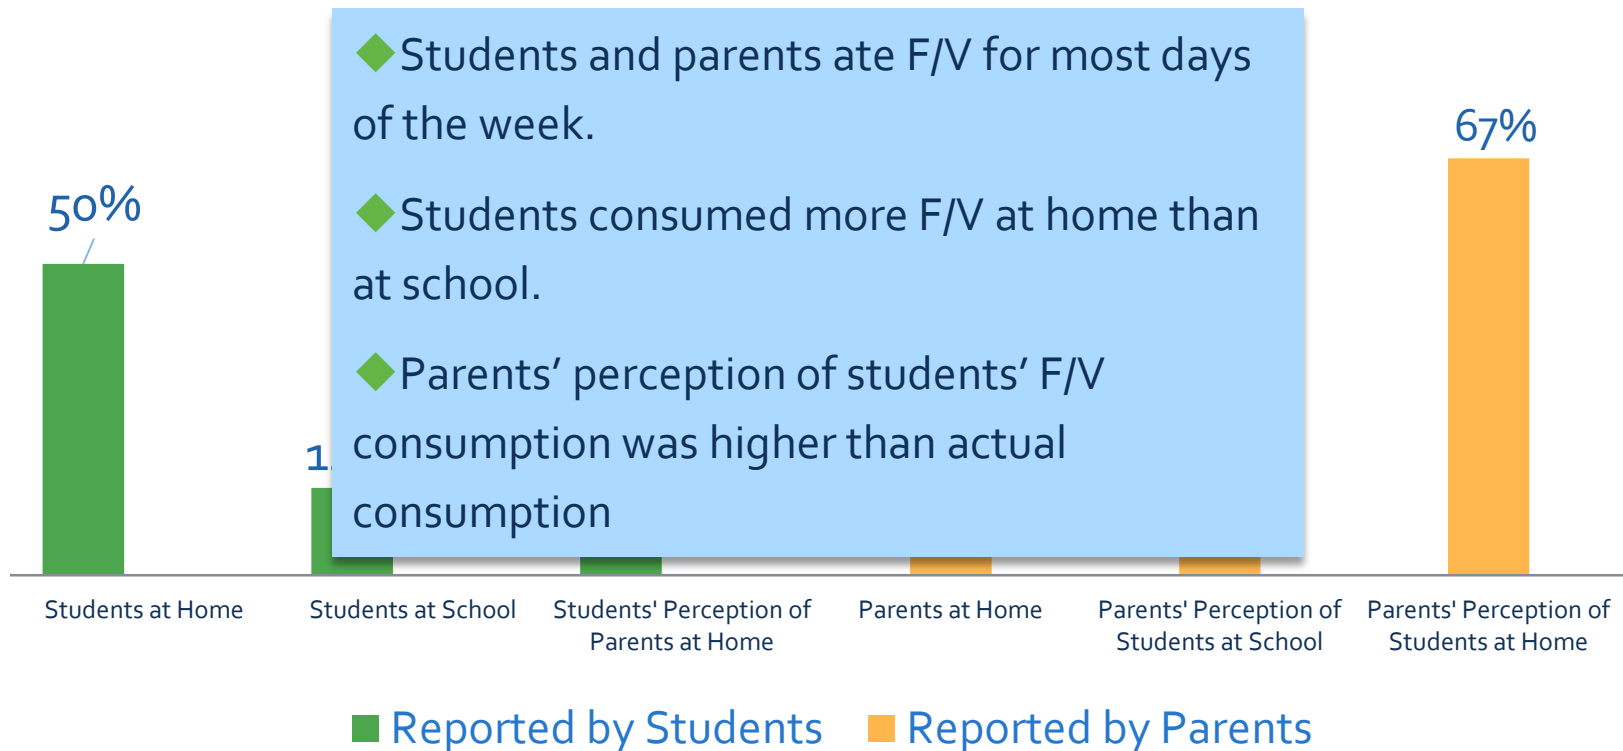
Students and parents ate F/V for most days of the week.

Students consumed more F/V at home than at school.

Parents' perception of students' F/V consumption was higher than actual consumption

50%

1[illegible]

67%

Students at Home

Students at School

Students' Perception of Parents at Home

Parents at Home

Parents' Perception of Students at School

Parents' Perception of Students at Home

Reported by Students

Reported by Parents